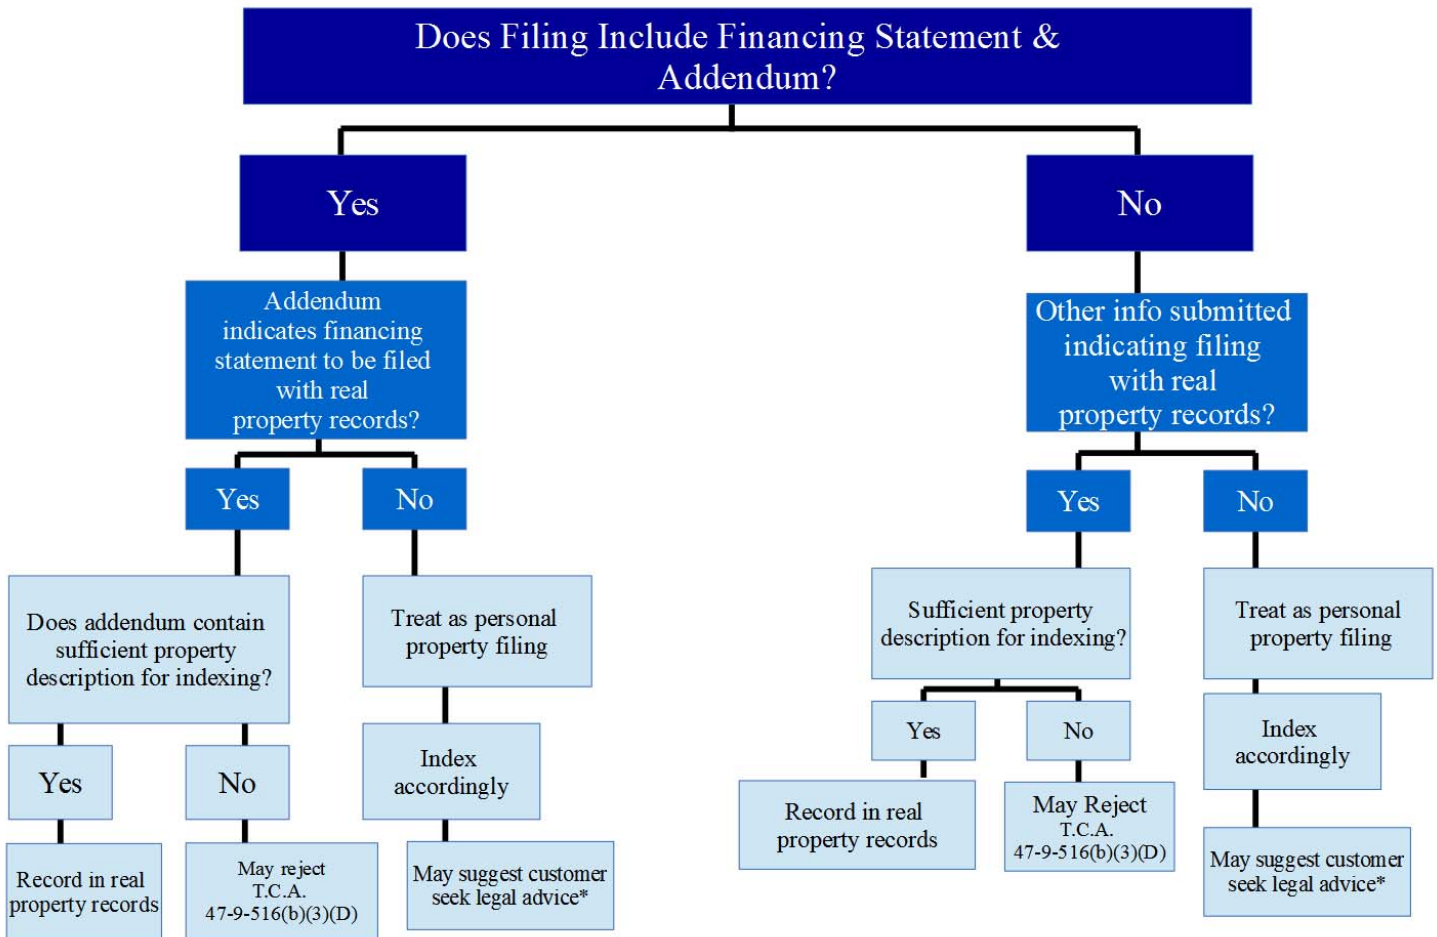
Does Filing Include Financing Statement & Addendum?

Yes

Addendum indicates financing statement to be filed with real property records?

Yes

No

Does addendum contain sufficient property description for indexing?

Yes

No

Record in real property records

May reject T.C.A. 47-9-516(b)(3)(D)

Treat as personal property filing

Index accordingly

May suggest customer seek legal advice*

No

Other info submitted indicating filing with real property records?

Yes

No

Sufficient property description for indexing?

Yes

No

Record in real property records

May Reject T.C.A. 47-9-516(b)(3)(D)

Treat as personal property filing

Index accordingly

May suggest customer seek legal advice*